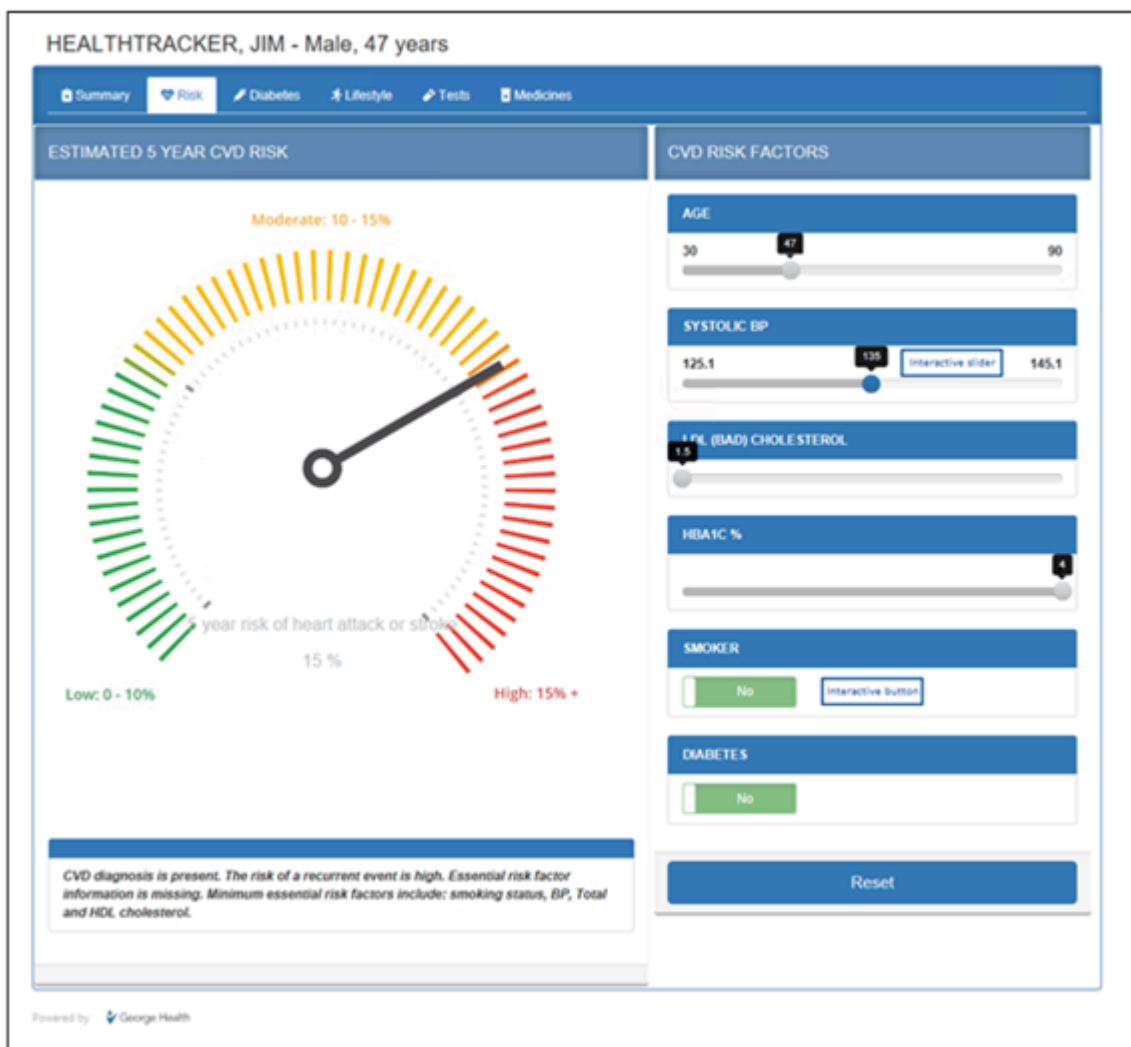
HEALTHTRACKER, JIM - Male, 47 years

Summary
Risk
Diabetes
Lifestyle
Tests
Medicines

ESTIMATED 5 YEAR CVD RISK

Moderate: 10 - 15%

5 year risk of heart attack or stroke

15 %

Low: 0 - 10%

High: 15% +

CVD diagnosis is present. The risk of a recurrent event is high. Essential risk factor information is missing. Minimum essential risk factors include: smoking status, BP, Total and HDL cholesterol.

CVD RISK FACTORS

AGE

30

47

90

SYSTOLIC BP

125.1

135

Interactive slider

145.1

LDL (BAD) CHOLESTEROL

1.5

HBA1C %

4

SMOKER

No

Interactive button

DIABETES

No

Reset

Powered by George Health